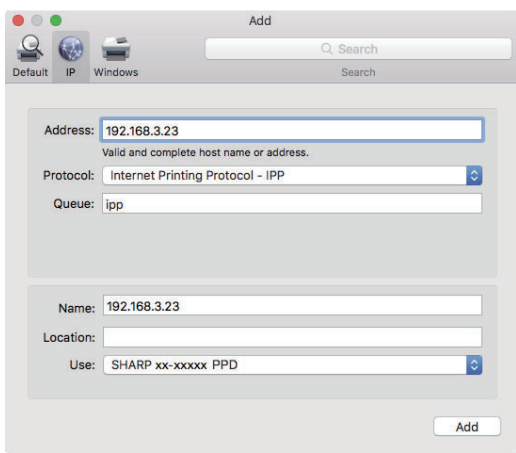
Add

Default IP Windows

Search

Search

Address: 192.168.3.23

Valid and complete host name or address.

Protocol: Internet Printing Protocol - IPP

Queue: ipp

Name: 192.168.3.23

Location:

Use: SHARP xx-xxxxx PPD

Add